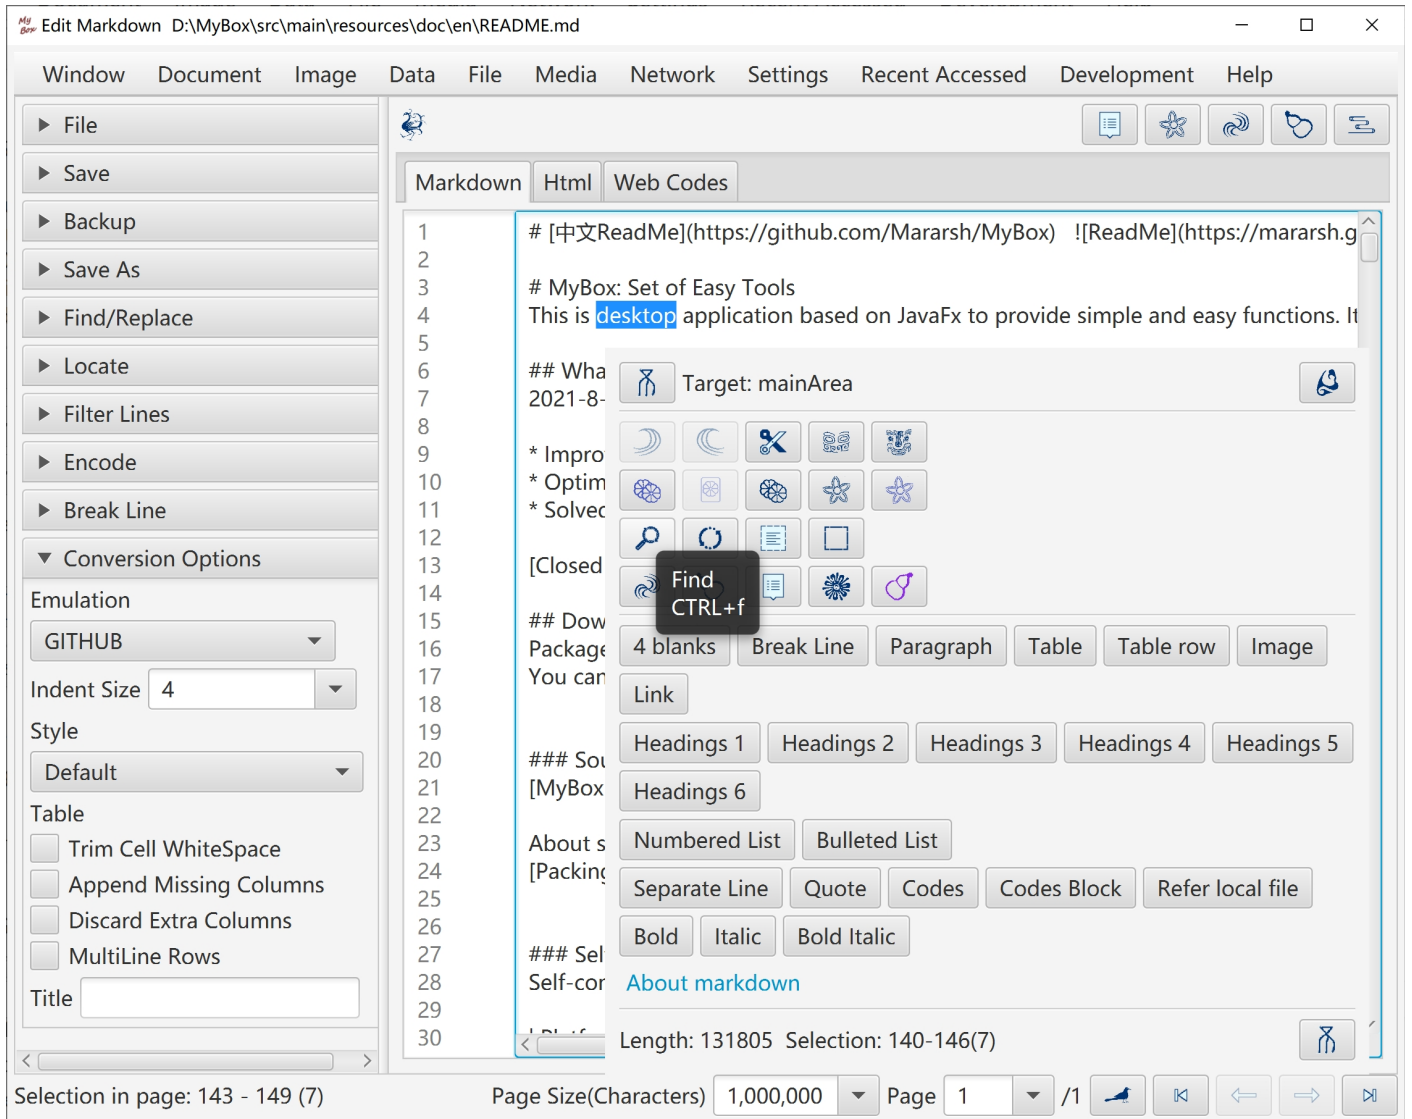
Edit Markdown D:\MyBox\src\main\resources\doc\en\README.md

Window Document Image Data File Media Network Settings Recent Accessed Development Help

File
Save
Backup
Save As
Find/Replace
Locate
Filter Lines
Encode
Break Line
Conversion Options
Emulation
GITHUB
Indent Size 4
Style
Default
Table
Trim Cell WhiteSpace
Append Missing Columns
Discard Extra Columns
MultiLine Rows
Title

Markdown Html Web Codes

1 # [中文ReadMe](https://github.com/Mararsh/MyBox) ![ReadMe](https://mararsh.g
2
3 # MyBox: Set of Easy Tools
4 This is desktop application based on JavaFx to provide simple and easy functions. It
5
6 ## Wha
7 2021-8-
8
9 * Impro
10 * Optim
11 * Solve
12
13 [Closed
14
15 ## Dow
16 Package
17 You can
18
19
20 ### Sou
21 [MyBox
22
23 About s
24 [Packing
25
26
27 ### Sel
28 Self-cor
29
30

Target: mainArea

Find
CTRL+f

4 blanks Break Line Paragraph Table Table row Image
Link
Headings 1 Headings 2 Headings 3 Headings 4 Headings 5
Headings 6
Numbered List Bulleted List
Separate Line Quote Codes Codes Block Refer local file
Bold Italic Bold Italic
About markdown

Length: 131805 Selection: 140-146(7)

Selection in page: 143 - 149 (7) Page Size(Characters) 1,000,000 Page 1 /1